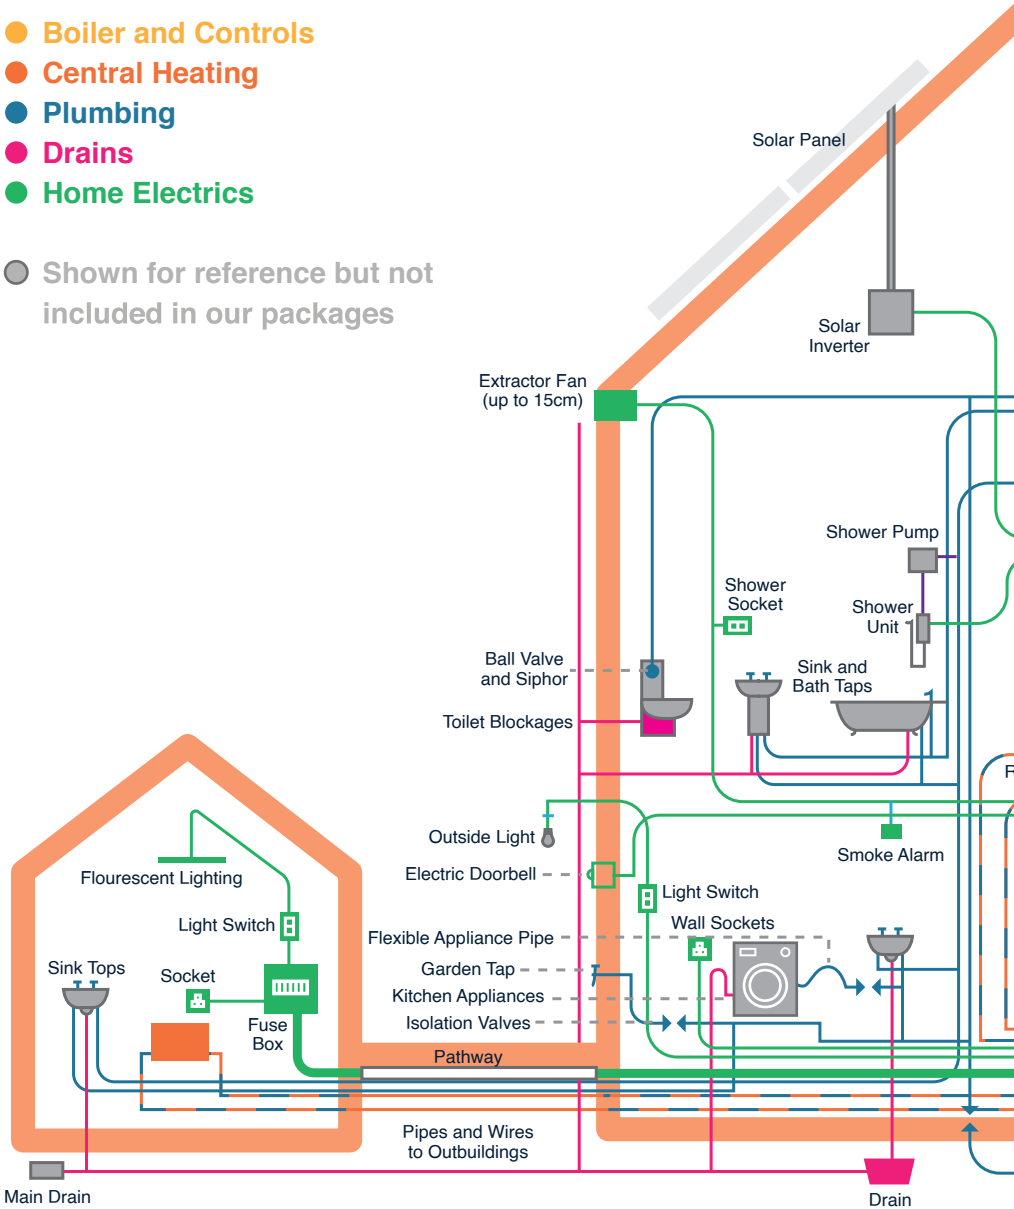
Boiler and Controls
Central Heating
Plumbing
Drains
Home Electrics

Shown for reference but not included in our packages

Solar Panel

Solar Inverter

Extractor Fan (up to 15cm)

Shower Pump

Shower Socket

Shower Unit

Ball Valve and Siphor

Sink and Bath Taps

Toilet Blockages

Outside Light

Smoke Alarm

Flourescent Lighting

Electric Doorbell

Light Switch

Light Switch

Wall Sockets

Flexible Appliance Pipe

Sink Tops

Socket

Garden Tap

Kitchen Appliances

Fuse Box

Isolation Valves

Pathway

Pipes and Wires to Outbuildings

Main Drain

Drain